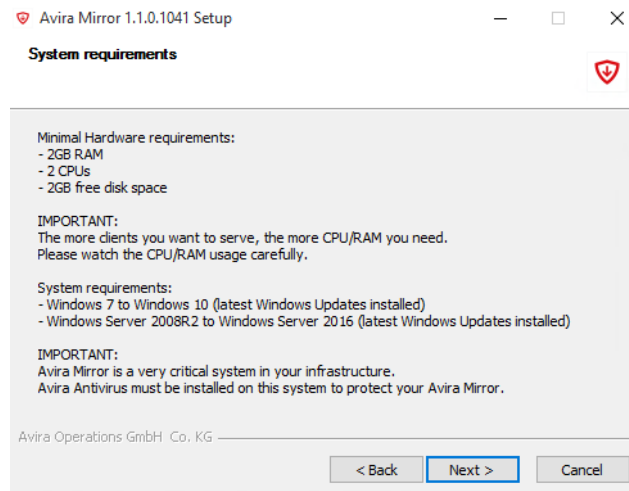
Avira Mirror 1.1.0.1041 Setup

System requirements

Minimal Hardware requirements:
- 2GB RAM
- 2 CPUs
- 2GB free disk space

IMPORTANT:
The more clients you want to serve, the more CPU/RAM you need.
Please watch the CPU/RAM usage carefully.

System requirements:
- Windows 7 to Windows 10 (latest Windows Updates installed)
- Windows Server 2008R2 to Windows Server 2016 (latest Windows Updates installed)

IMPORTANT:
Avira Mirror is a very critical system in your infrastructure.
Avira Antivirus must be installed on this system to protect your Avira Mirror.

Avira Operations GmbH Co. KG

< Back
Next >
Cancel